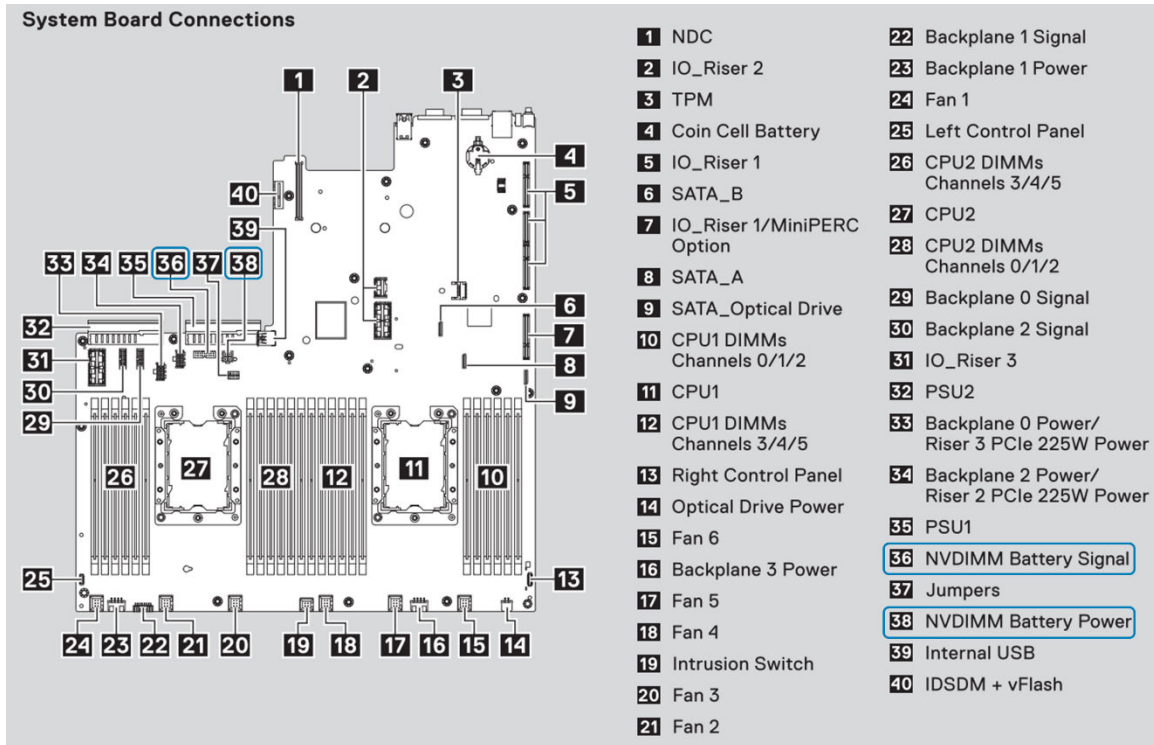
System Board Connections

1 2 3 4 40 5 39 33 34 35 36 37 38 6 32 7 31 8 30 9 29 26 27 28 12 11 10 25 13 24 23 22 21 20 19 18 17 16 15 14

1 NDC
2 IO_Riser 2
3 TPM
4 Coin Cell Battery
5 IO_Riser 1
6 SATA_B
7 IO_Riser 1/MiniPERC Option
8 SATA_A
9 SATA_Optical Drive
10 CPU1 DIMMs Channels 0/1/2
11 CPU1
12 CPU1 DIMMs Channels 3/4/5
13 Right Control Panel
14 Optical Drive Power
15 Fan 6
16 Backplane 3 Power
17 Fan 5
18 Fan 4
19 Intrusion Switch
20 Fan 3
21 Fan 2

22 Backplane 1 Signal
23 Backplane 1 Power
24 Fan 1
25 Left Control Panel
26 CPU2 DIMMs Channels 3/4/5
27 CPU2
28 CPU2 DIMMs Channels 0/1/2
29 Backplane 0 Signal
30 Backplane 2 Signal
31 IO_Riser 3
32 PSU2
33 Backplane 0 Power/ Riser 3 PCIe 225W Power
34 Backplane 2 Power/ Riser 2 PCIe 225W Power
35 PSU1
36 NVDIMM Battery Signal
37 Jumpers
38 NVDIMM Battery Power
39 Internal USB
40 IDSDM + vFlash